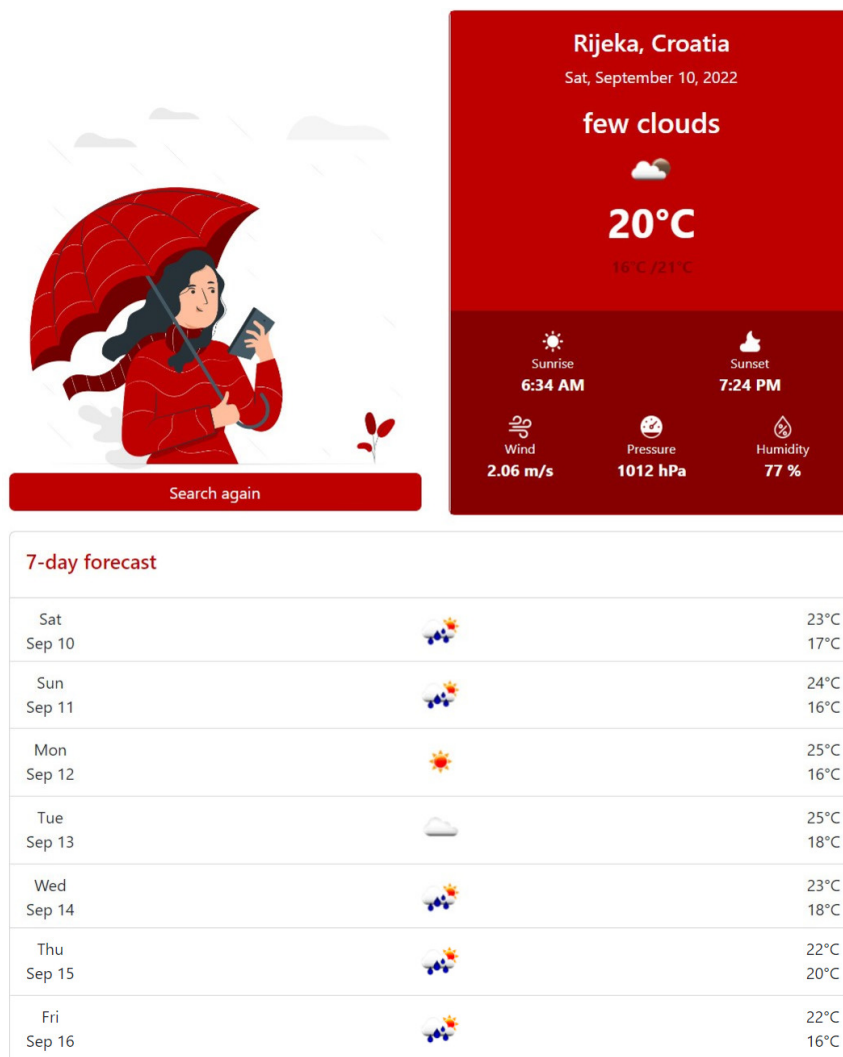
Search again

Rijeka, Croatia

Sat, September 10, 2022

few clouds

20°C

16°C / 21°C

Sunrise
6:34 AM

Sunset
7:24 PM

Wind
2.06 m/s

Pressure
1012 hPa

Humidity
77 %

7-day forecast

| | | |
|---|---|---|
| Sat Sep 10 | | 23°C 17°C |
| Sun Sep 11 | | 24°C 16°C |
| Mon Sep 12 | | 25°C 16°C |
| Tue Sep 13 | | 25°C 18°C |
| Wed Sep 14 | | 23°C 18°C |
| Thu Sep 15 | | 22°C 20°C |
| Fri Sep 16 | | 22°C 16°C |